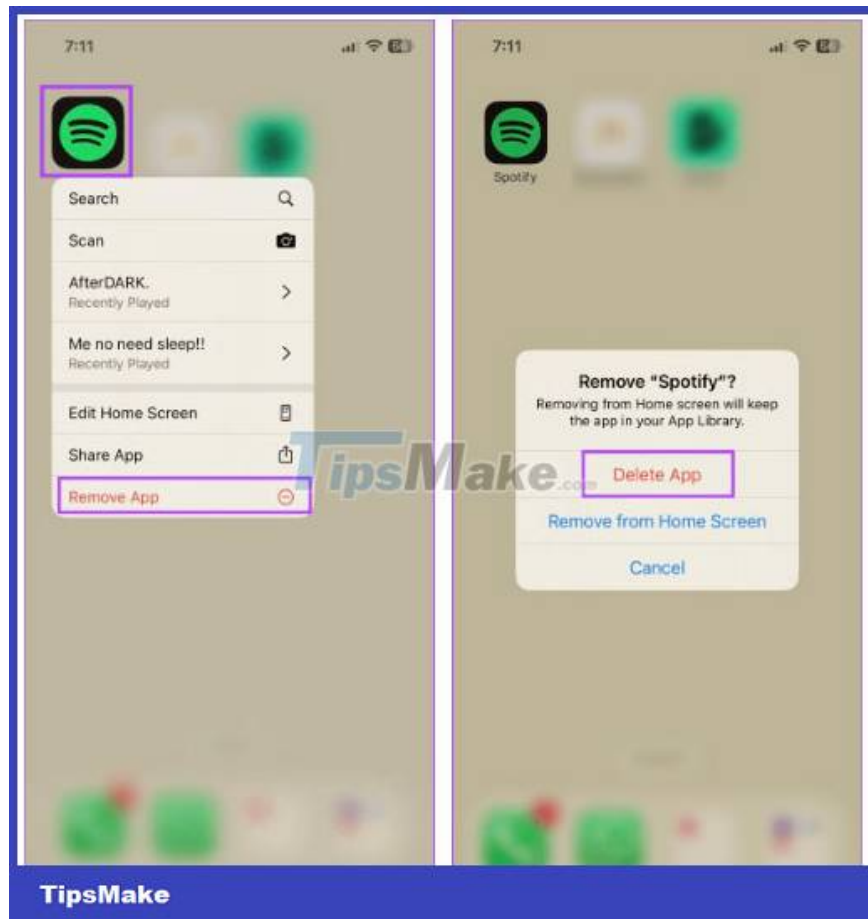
7:11

Search

Scan

AfterDARK.
Recently Played

Me no need sleep!!
Recently Played

Edit Home Screen

Share App

Remove App

7:11

Spotify

TipsMake.com

Remove “Spotify”?
Removing from Home screen will keep the app in your App Library.

Delete App

Remove from Home Screen

Cancel

TipsMake